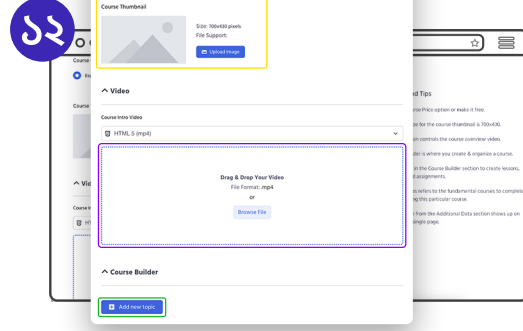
Course Thumbnail

Size: 700x430 pixels
File Support:

Upload Image

Video

Course Intro Video

HTML 5 (mp4)

Drag & Drop Your Video
File Format: .mp4
or
Browse File

Course Builder

Add new topic

Course

Vi

Course I

HT

d Tips

se Price option or make it free.

e for the course thumbnail is 700x430.

on controls the course overview video.

ilder is where you create & organize a course.

in the Course Builder section to create lessons,
d assignments.

es refers to the fundamental courses to complete
ing this particular course.

from the Additional Data section shows up on
single page.